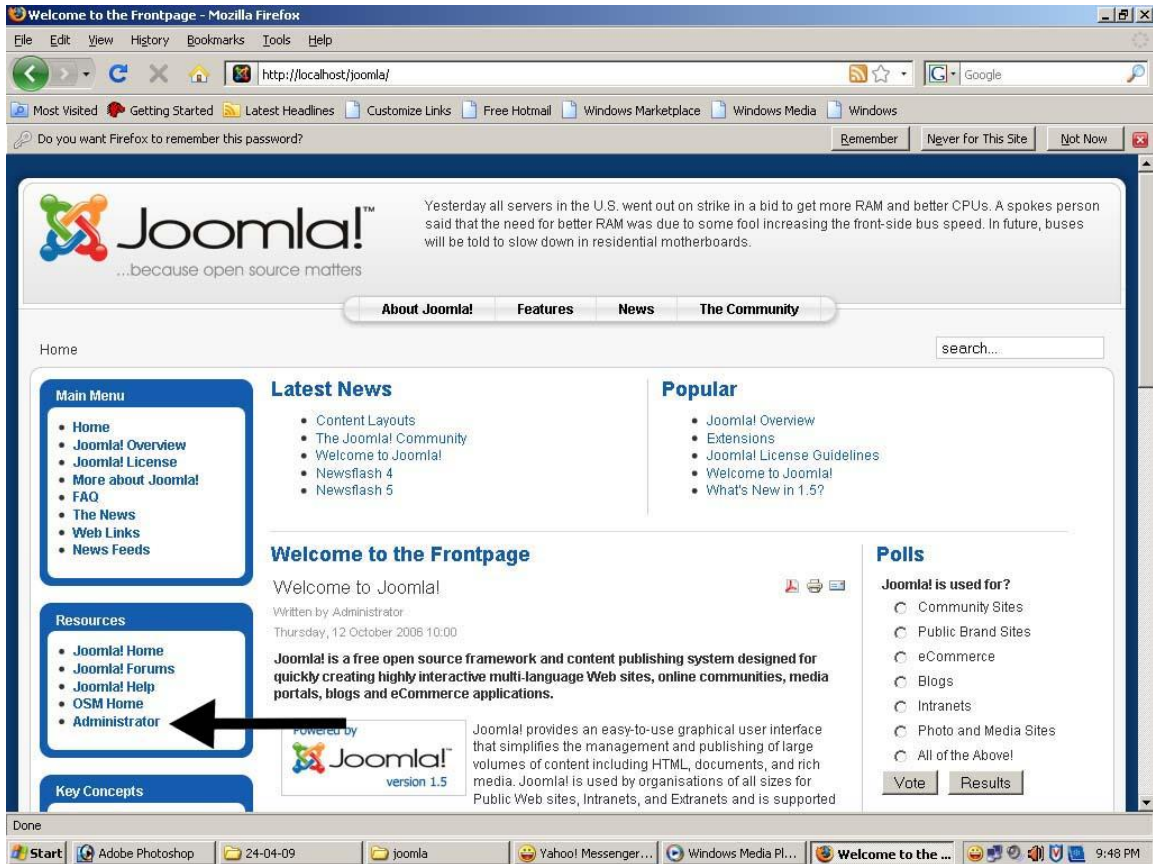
Welcome to the Frontpage - Mozilla Firefox

File Edit View History Bookmarks Tools Help

http://localhost/joomla/

Google

Most Visited Getting Started Latest Headlines Customize Links Free Hotmail Windows Marketplace Windows Media Windows

Do you want Firefox to remember this password?

Remember Never for This Site Not Now

Joomla!™ ...because open source matters

Yesterday all servers in the U.S. went out on strike in a bid to get more RAM and better CPUs. A spokes person said that the need for better RAM was due to some fool increasing the front-side bus speed. In future, buses will be told to slow down in residential motherboards.

About Joomla! Features News The Community

Home

search...

Main Menu

- Home
- Joomla! Overview
- Joomla! License
- More about Joomla!
- FAQ
- The News
- Web Links
- News Feeds

Resources

- Joomla! Home
- Joomla! Forums
- Joomla! Help
- OSM Home
- Administrator

Key Concepts

Latest News

- Content Layouts
- The Joomla! Community
- Welcome to Joomla!
- Newsflash 4
- Newsflash 5

Popular

- Joomla! Overview
- Extensions
- Joomla! License Guidelines
- Welcome to Joomla!
- What's New in 1.5?

Welcome to the Frontpage

Welcome to Joomla!

Written by Administrator

Thursday, 12 October 2006 10:00

Joomla! is a free open source framework and content publishing system designed for quickly creating highly interactive multi-language Web sites, online communities, media portals, blogs and eCommerce applications.

Powered by Joomla!™ version 1.5

Joomla! provides an easy-to-use graphical user interface that simplifies the management and publishing of large volumes of content including HTML, documents, and rich media. Joomla! is used by organisations of all sizes for Public Web sites, Intranets, and Extranets and is supported

Polls

Joomla! is used for?

Community Sites

Public Brand Sites

eCommerce

Blogs

Intranets

Photo and Media Sites

All of the Above!

Vote Results

Done

Start Adobe Photoshop 24-04-09 joomla Yahoo! Messenger... Windows Media Pl... Welcome to the ... 9:48 PM